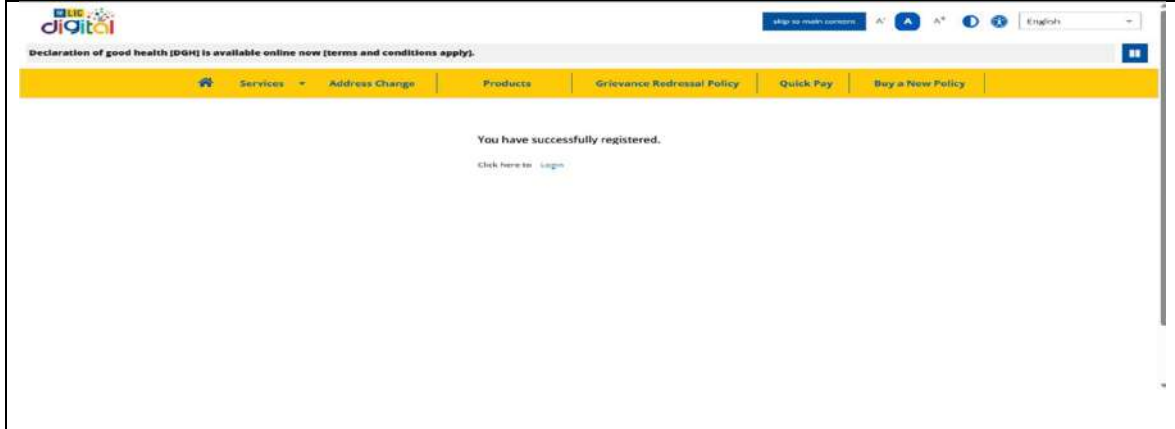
LIC digital

skip to main content A⁻ A A⁺ English

Declaration of good health (DGH) is available online now (terms and conditions apply).

Services ▾ Address Change Products Grievance Redressal Policy Quick Pay Buy a New Policy

You have successfully registered.

Click here to Login